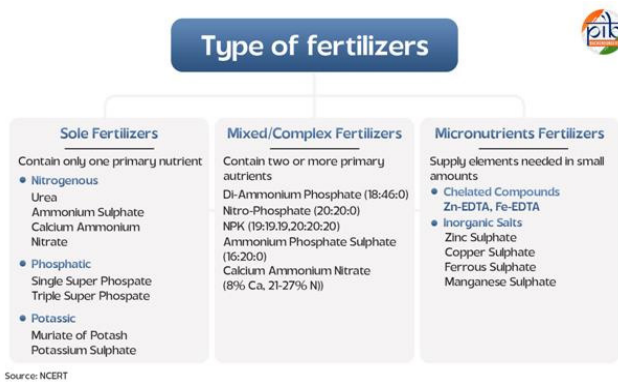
Type of fertilizers

Sole Fertilizers

Contain only one primary nutrient

• Nitrogenous
Urea
Ammonium Sulphate
Calcium Ammonium
Nitrate

• Phosphatic
Single Super Phospate
Triple Super Phospate

• Potassic
Muriate of Potash
Potassium Sulphate

Mixed/Complex Fertilizers

Contain two or more primary autrients

Di-Ammonium Phosphate (18:46:0)
Nitro-Phosphate (20:20:0)
NPK (19:19:19,20:20:20)
Ammonium Phosphate Sulphate (16:20:0)
Calcium Ammonium Nitrate (8% Ca, 21-27% N))

Micronutrients Fertilizers

Supply elements needed in small amounts

• Chelated Compounds
Zn-EDTA, Fe-EDTA

• Inorganic Salts
Zinc Sulphate
Copper Sulphate
Ferrous Sulphate
Manganese Sulphate

Source: NCERT